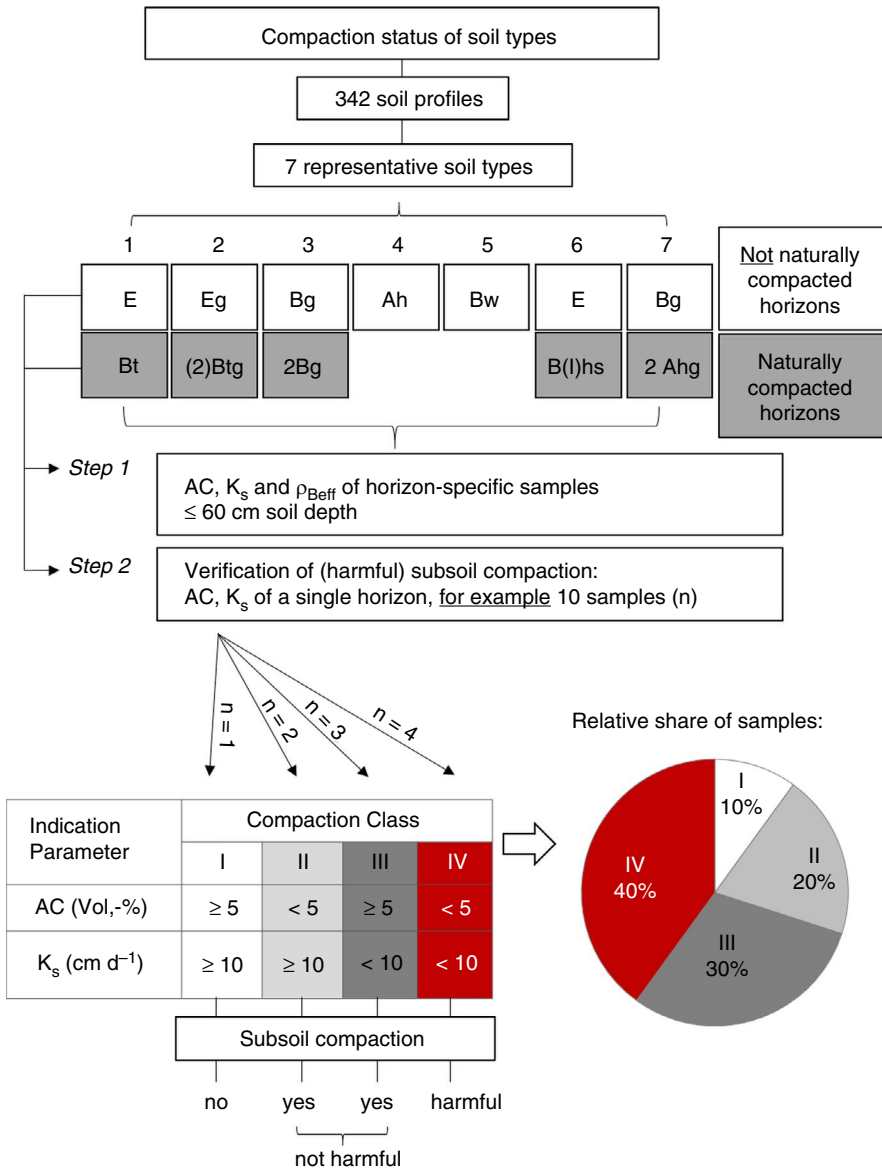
Compaction status of soil types

342 soil profiles

7 representative soil types

1 2 3 4 5 6 7

E Eg Bg Ah Bw E Bg

Not naturally compacted horizons

Bt (2)Btg 2Bg B(I)hs 2 Ahg

Naturally compacted horizons

Step 1

AC, $K_s$ and $\rho_{Beff}$ of horizon-specific samples
$\leq$ 60 cm soil depth

Step 2

Verification of (harmful) subsoil compaction:
AC, $K_s$ of a single horizon, for example 10 samples (n)

n = 1 n = 2 n = 3 n = 4

Relative share of samples:

| Indication Parameter | Compaction Class | | | |
|---|---|---|---|---|
| | I | II | III | IV |
| AC (Vol,-%) | $\geq 5$ | $< 5$ | $\geq 5$ | $< 5$ |
| $K_s$ (cm $d^{-1}$) | $\geq 10$ | $\geq 10$ | $< 10$ | $< 10$ |

I 10%
II 20%
III 30%
IV 40%

Subsoil compaction

no yes yes harmful

not harmful